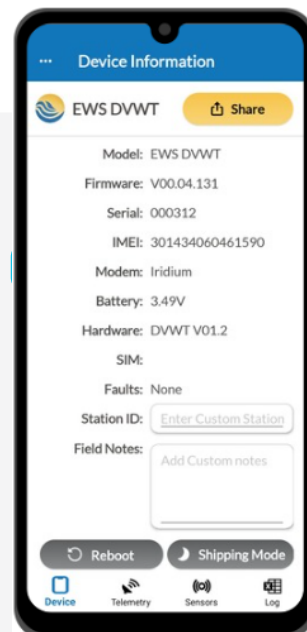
··· Device Information

EWS DVWT

Share

Model: EWS DVWT

Firmware: V00.04.131

Serial: 000312

IMEI: 301434060461590

Modem: Iridium

Battery: 3.49V

Hardware: DVWT V01.2

SIM:

Faults: None

Station ID: Enter Custom Station

Field Notes: Add Custom notes

Reboot

Shipping Mode

Device Telemetry Sensors Log